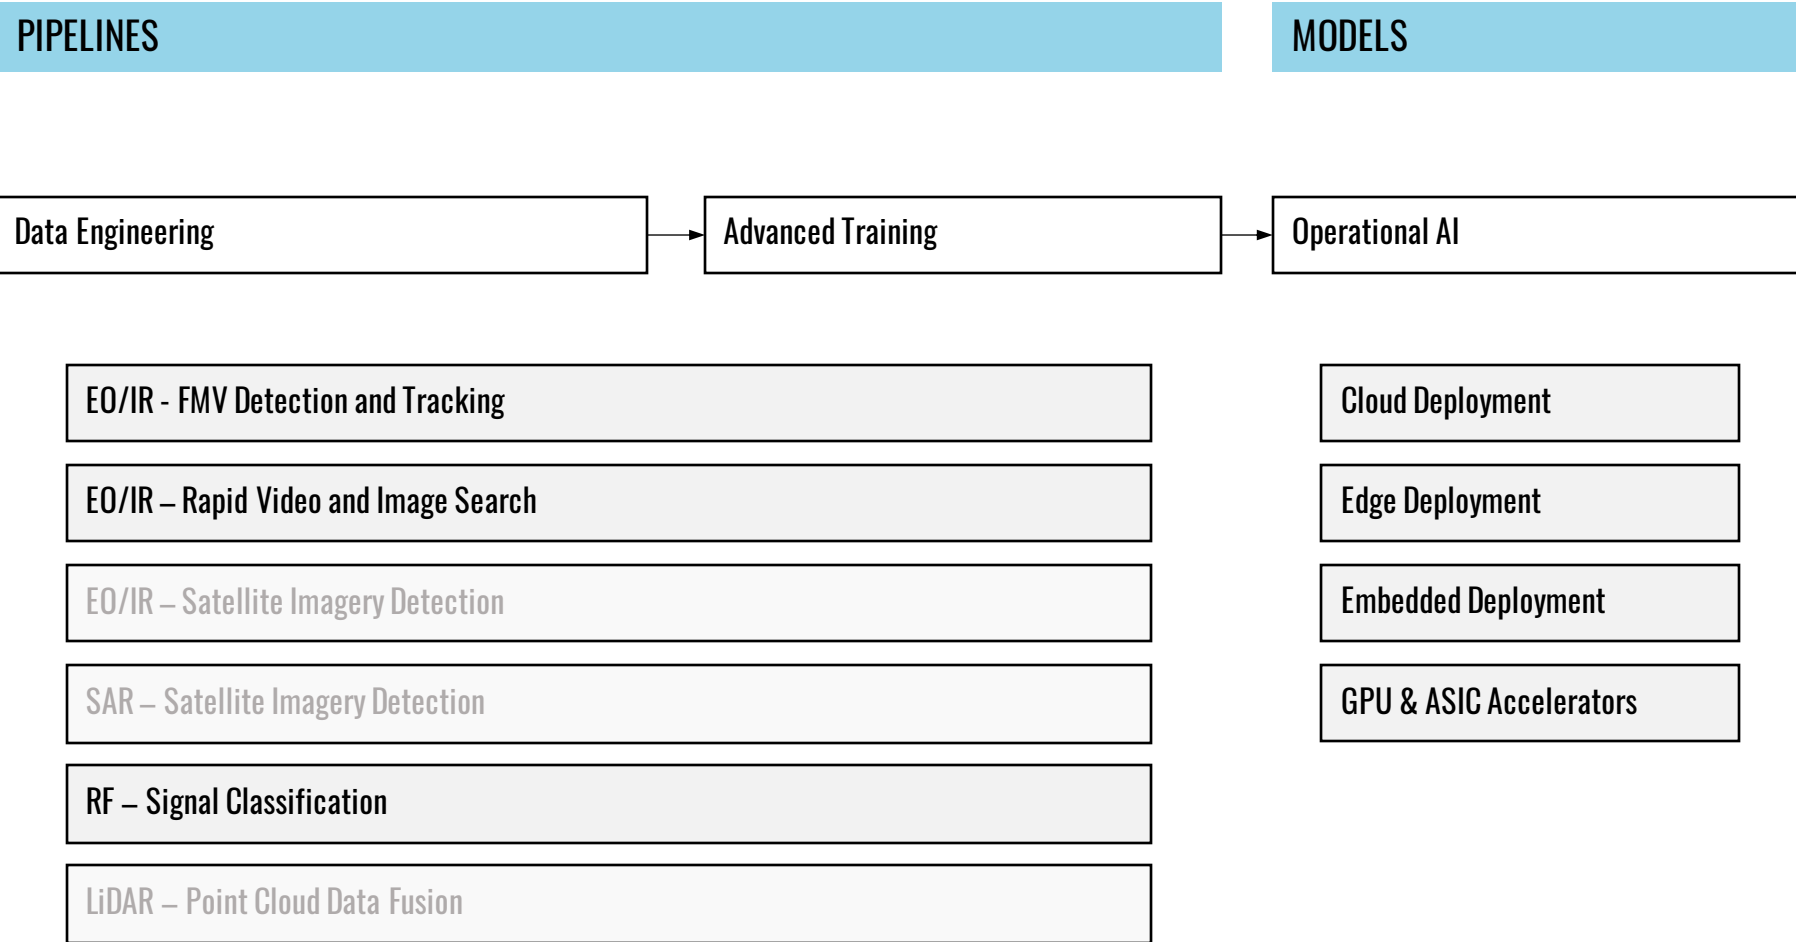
PIPELINES

MODELS

Data Engineering

Advanced Training

Operational AI

EO/IR - FMV Detection and Tracking

EO/IR – Rapid Video and Image Search

EO/IR – Satellite Imagery Detection

SAR – Satellite Imagery Detection

RF – Signal Classification

LiDAR – Point Cloud Data Fusion

Cloud Deployment

Edge Deployment

Embedded Deployment

GPU & ASIC Accelerators